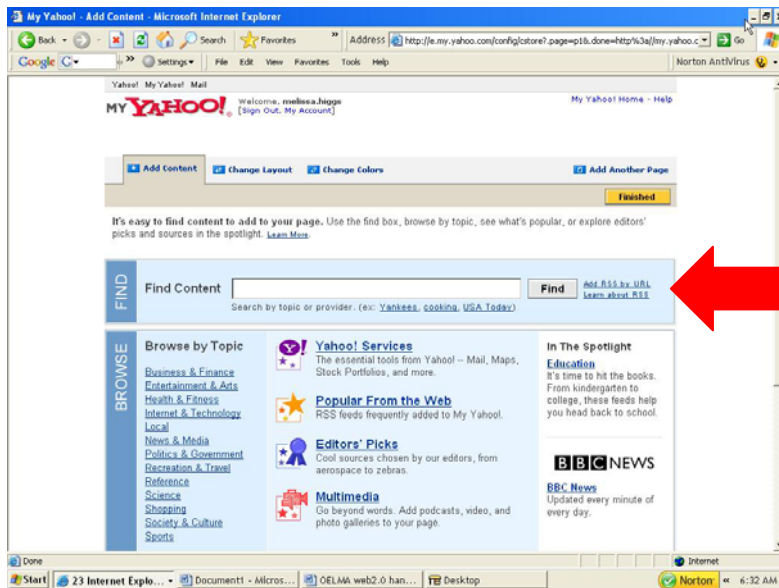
My Yahoo! - Add Content - Microsoft Internet Explorer

Back · Search · Favorites · Address http://e.my.yahoo.com/config/cstore?.page=p1&.done=http%3a//my.yahoo.c · Go

Google G· Settings· File Edit View Favorites Tools Help · Norton AntiVirus

Yahoo! My Yahoo! Mail

MY YAHOO! Welcome, melissa.higgs [Sign Out, My Account]

My Yahoo! Home - Help

Add Content · Change Layout · Change Colors · Add Another Page

Finished

It's easy to find content to add to your page. Use the find box, browse by topic, see what's popular, or explore editors' picks and sources in the spotlight. Learn More.

FIND

Find Content · Find · Add RSS by URL · Learn about RSS

Search by topic or provider. (ex: Yankees, cooking, USA Today)

BROWSE

Browse by Topic

Business & Finance
Entertainment & Arts
Health & Fitness
Internet & Technology
Local
News & Media
Politics & Government
Recreation & Travel
Reference
Science
Shopping
Society & Culture
Sports

Yahoo! Services
The essential tools from Yahoo! -- Mail, Maps, Stock Portfolios, and more.

Popular From the Web
RSS feeds frequently added to My Yahoo!.

Editors' Picks
Cool sources chosen by our editors, from aerospace to zebras.

Multimedia
Go beyond words. Add podcasts, video, and photo galleries to your page.

In The Spotlight

Education
It's time to hit the books. From kindergarten to college, these feeds help you head back to school.

BBC NEWS

BBC News
Updated every minute of every day.

Done · Internet

Start · 23 Internet Explo... · Document1 - Micros... · OELMA web2.0 han... · Desktop · Norton · 6:32 AM